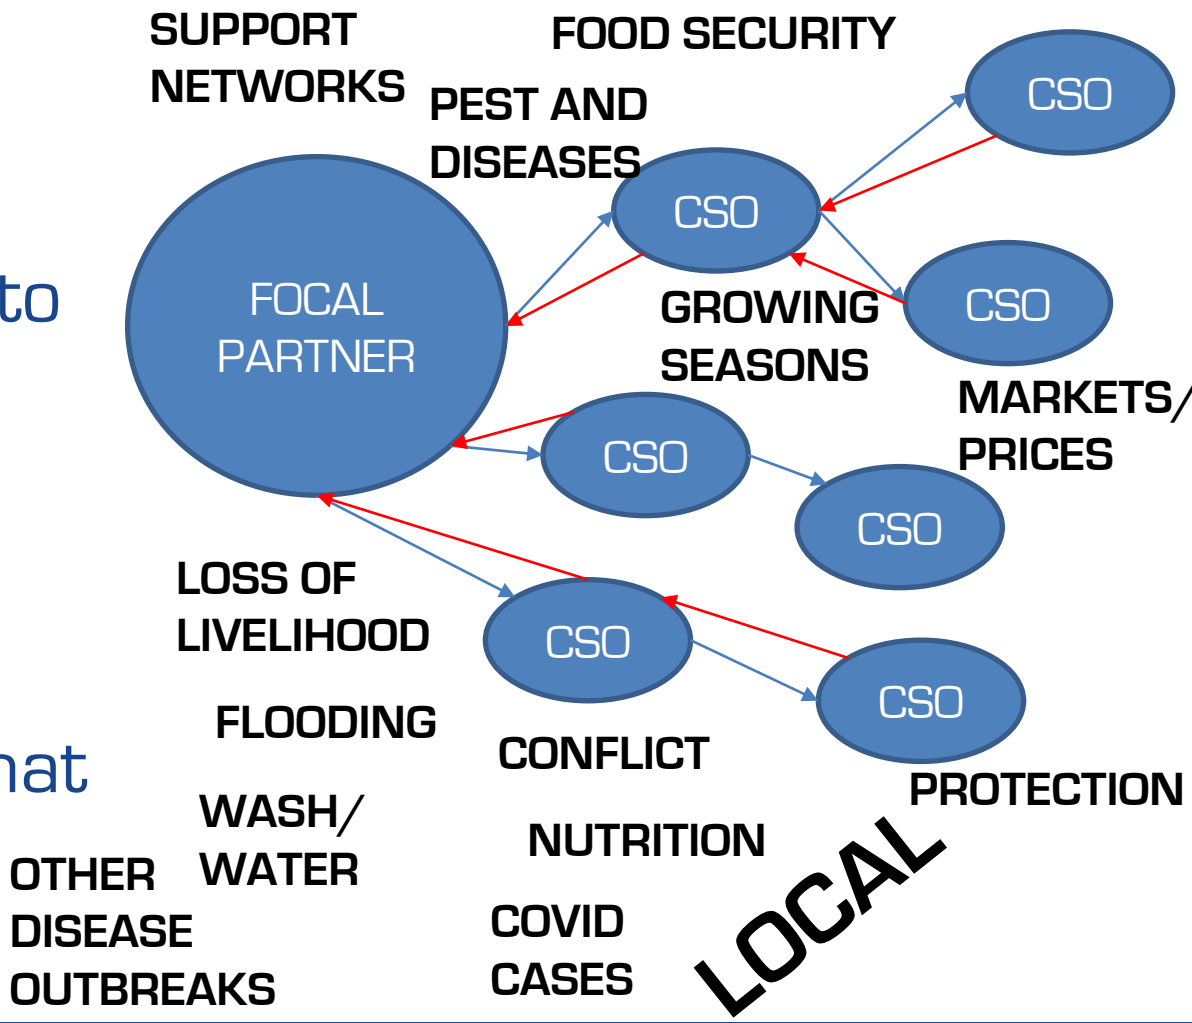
SUPPORT NETWORKS

FOOD SECURITY

PEST AND DISEASES

CSO

CSO

FOCAL PARTNER

to

GROWING SEASONS

CSO

MARKETS/ PRICES

CSO

CSO

LOSS OF LIVELIHOOD

CSO

CSO

FLOODING

hat

CONFLICT

PROTECTION

WASH/ WATER

NUTRITION

OTHER DISEASE OUTBREAKS

COVID CASES

LOCAL